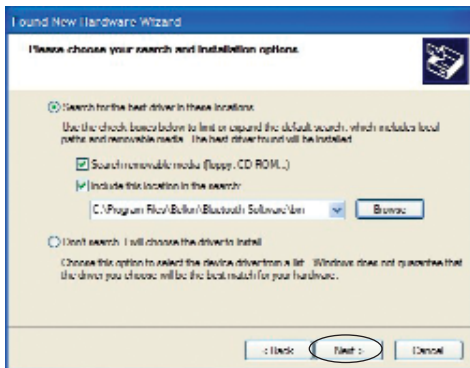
Found New Hardware Wizard

Please choose your search and installation options.

Search for the best driver in these locations.

Use the check boxes below to limit or expand the default search, which includes local paths and removable media. The best driver found will be installed.

Search removable media (floppy, CD-ROM...)

Include this location in the search:

C:\Program Files\Belkin\Bluetooth Software\bin

Browse

Don't search. I will choose the driver to install.

Choose this option to select the device driver from a list. Windows does not guarantee that the driver you choose will be the best match for your hardware.

< Back Next > Cancel